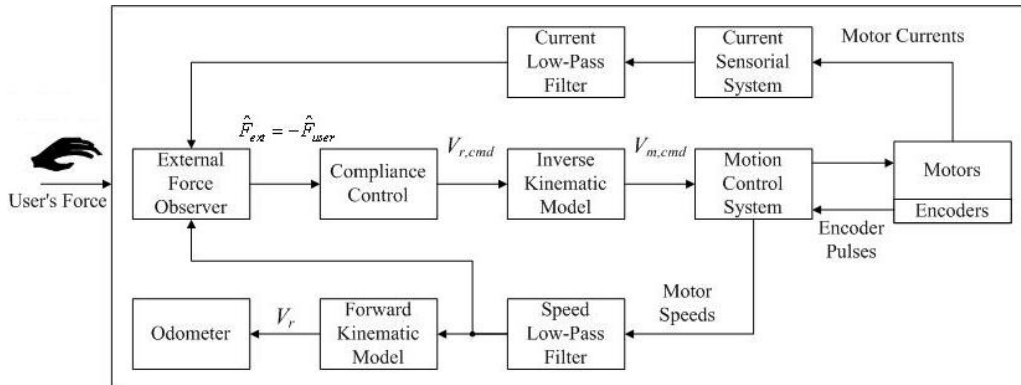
Current Low-Pass Filter

Current Sensorial System

Motor Currents

$\hat{F}_{ext} = -\hat{F}_{user}$

User's Force

External Force Observer

Compliance Control

$V_{r,cmd}$

Inverse Kinematic Model

$V_{m,cmd}$

Motion Control System

Motors

Encoders

Encoder Pulses

Motor Speeds

Odometer

$V_r$

Forward Kinematic Model

Speed Low-Pass Filter